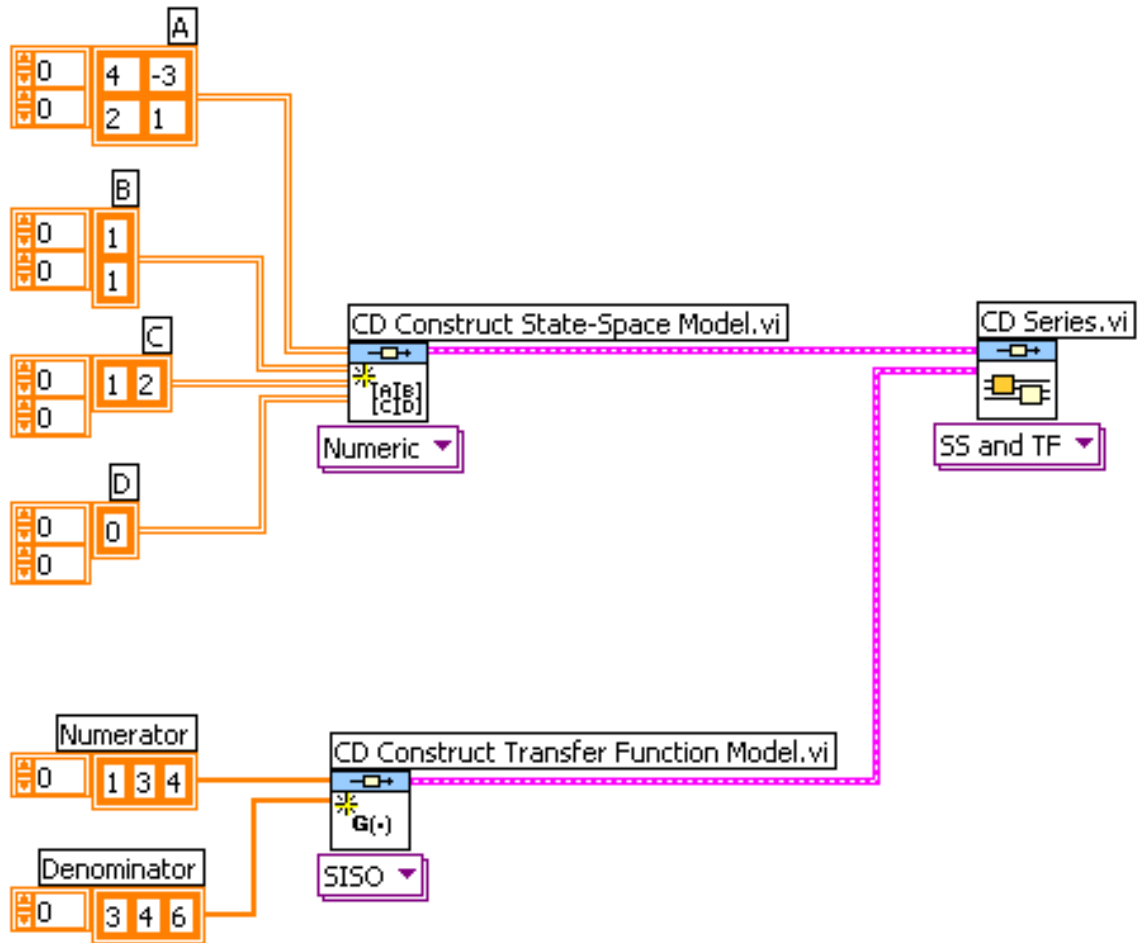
A

0
0

| 4 | -3 |
|---|---|
| 2 | 1 |

B

0
0

1
1

C

0
0

1 2

D

0
0

0

CD Construct State-Space Model.vi

[A B]
[C D]

Numeric

CD Series.vi

SS and TF

Numerator

0

1 3 4

Denominator

0

3 4 6

CD Construct Transfer Function Model.vi

G(•)

SISO